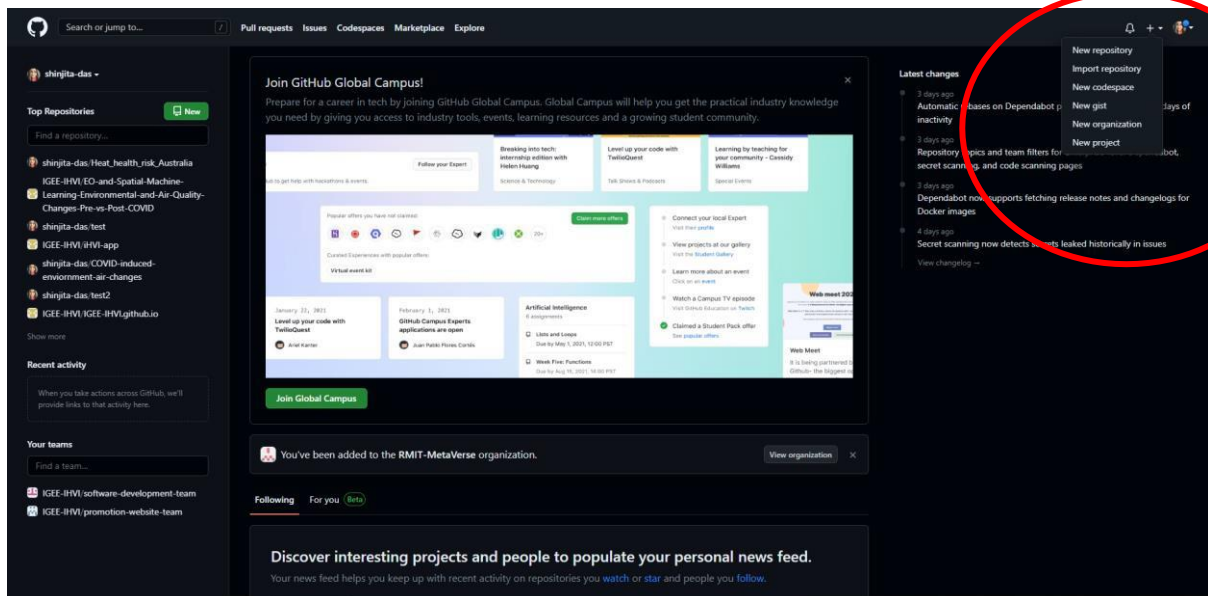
Search or jump to... /
Pull requests Issues Codespaces Marketplace Explore

New repository
Import repository
New codespace
New gist
New organization
New project

shinjita-das

Top Repositories
New
Find a repository...
shinjita-das/Heat_health_risk_Australia
IGEE-IHVI/EO-and-Spatial-Machine-Learning-Environmental-and-Air-Quality-Changes-Pre-vs-Post-COVID
shinjita-das/test
IGEE-IHVI/iHVI-app
shinjita-das/COVID-induced-enviornment-air-changes
shinjita-das/test2
IGEE-IHVI/IGEE-IHVI.github.io
Show more

Recent activity
When you take actions across GitHub, we'll provide links to that activity here.

Your teams
Find a team...
IGEE-IHVI/software-development-team
IGEE-IHVI/promotion-website-team

Join GitHub Global Campus!
Prepare for a career in tech by joining GitHub Global Campus. Global Campus will help you get the practical industry knowledge you need by giving you access to industry tools, events, learning resources and a growing student community.

Follow your Expert
Breaking into tech: internship edition with Helen Huang
Science & Technology
Level up your code with TwilioQuest
Talk Shows & Podcasts
Learning by teaching for your community - Cassidy Williams
Special Events
Popular offers you have not claimed
Claim more offers
Curated Experiences with popular offers
Virtual event kit
Connect your local Expert
View projects at our gallery
Learn more about an event
Watch a Campus TV episode
Claimed a Student Pack offer
January 27, 2021
Level up your code with TwilioQuest
Ariel Kerner
February 1, 2021
GitHub Campus Experts applications are open
Juan Pablo Flores Cortés
Artificial Intelligence
6 assignments
Lists and Loops
Week Five: Functions
Web Meet

Join Global Campus

You've been added to the RMIT-MetaVerse organization.
View organization

Following For you Beta

Discover interesting projects and people to populate your personal news feed.
Your news feed helps you keep up with recent activity on repositories you watch or star and people you follow.

Latest changes
3 days ago
Automatic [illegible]bases on Dependabot p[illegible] days of inactivity
3 days ago
Repository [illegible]pics and team filters for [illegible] secret scanning, and code scanning pages
3 days ago
Dependabot now supports fetching release notes and changelogs for Docker images
4 days ago
Secret scanning now detects secrets leaked historically in issues
View changelog →